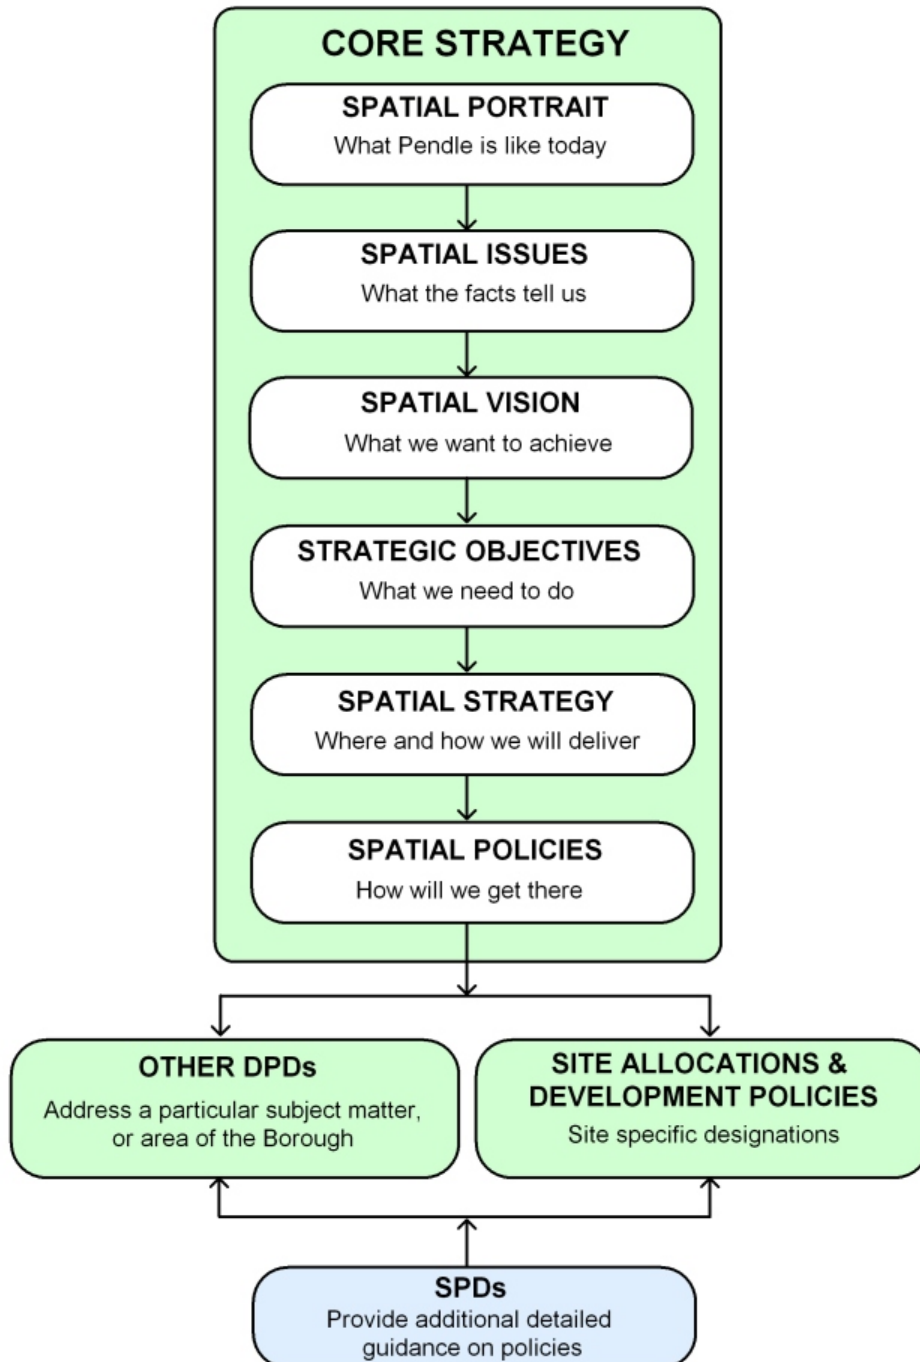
CORE STRATEGY

SPATIAL PORTRAIT
What Pendle is like today

SPATIAL ISSUES
What the facts tell us

SPATIAL VISION
What we want to achieve

STRATEGIC OBJECTIVES
What we need to do

SPATIAL STRATEGY
Where and how we will deliver

SPATIAL POLICIES
How will we get there

OTHER DPDs
Address a particular subject matter, or area of the Borough

SITE ALLOCATIONS & DEVELOPMENT POLICIES
Site specific designations

SPDs
Provide additional detailed guidance on policies